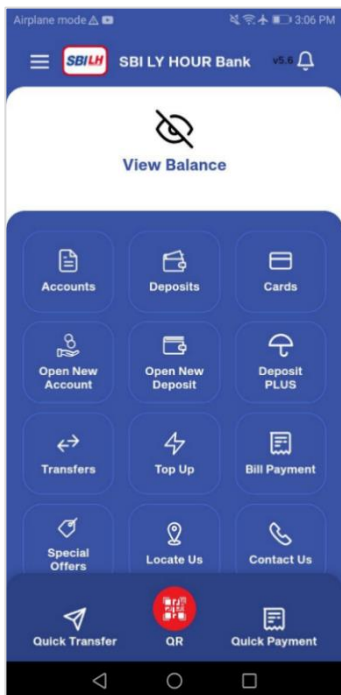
Airplane mode
3:06 PM
SBILH SBI LY HOUR Bank v5.6

View Balance

Accounts
Deposits
Cards
Open New Account
Open New Deposit
Deposit PLUS
Transfers
Top Up
Bill Payment
Special Offers
Locate Us
Contact Us

Quick Transfer
QR
Quick Payment